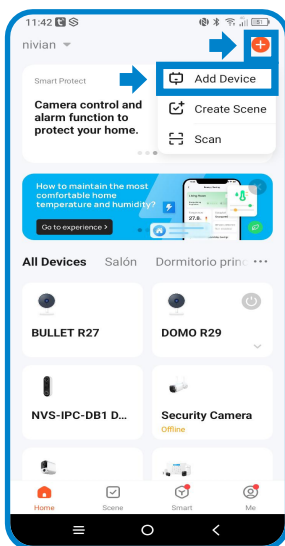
11:42

nivian

Smart Protect

Camera control and alarm function to protect your home.

Add Device

Create Scene

Scan

How to maintain the most comfortable home temperature and humidity?

Go to experience >

All Devices Salón Dormitorio princ

BULLET R27

DOMO R29

NVS-IPC-DB1 D...

Security Camera

Offline

Home Scene Smart Me